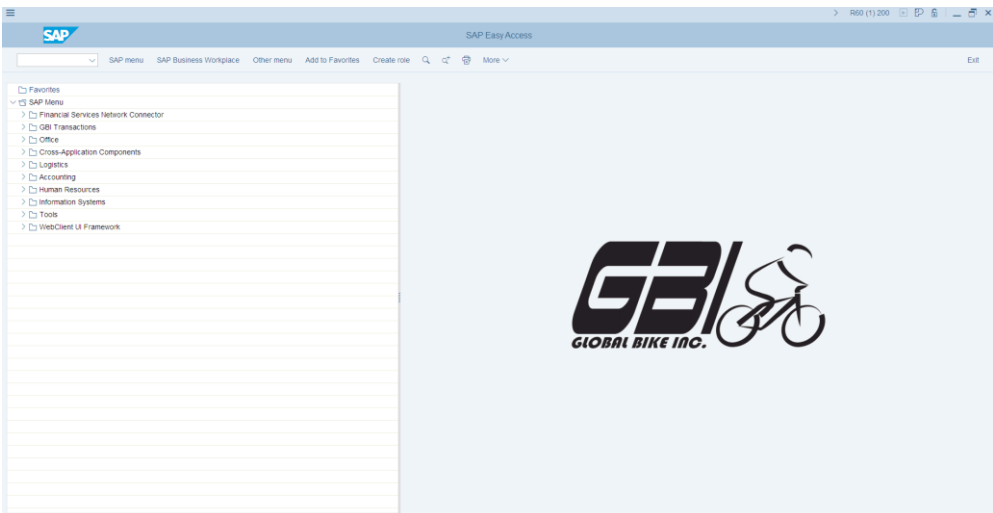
R60 (1) 200

SAP

SAP Easy Access

SAP menu SAP Business Workplace Other menu Add to Favorites Create role More

Exit

Favorites
SAP Menu
Financial Services Network Connector
GBI Transactions
Office
Cross-Application Components
Logistics
Accounting
Human Resources
Information Systems
Tools
WebClient UI Framework

GBI
GLOBAL BIKE INC.